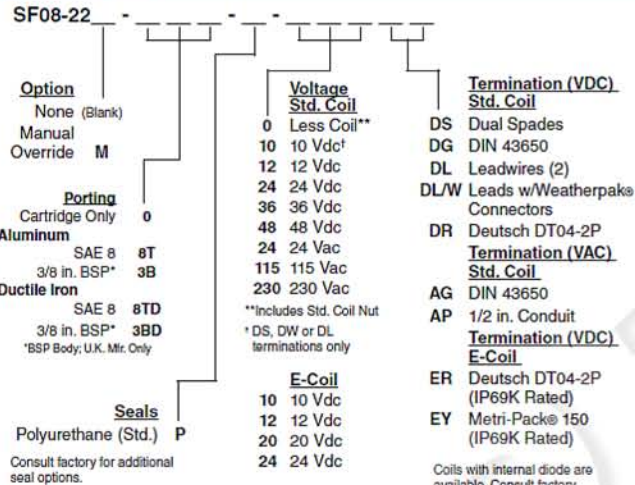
SF08-22__ - __ __ __ - __ - __ __ __ __ __

Option
None (Blank)
Manual Override M

Porting
Cartridge Only 0
Aluminum
SAE 8 8T
3/8 in. BSP* 3B
Ductile Iron
SAE 8 8TD
3/8 in. BSP* 3BD
*BSP Body; U.K. Mfr. Only

Seals
Polyurethane (Std.) P
Consult factory for additional seal options.

Voltage Std. Coil
0 Less Coil**
10 10 Vdc†
12 12 Vdc
24 24 Vdc
36 36 Vdc
48 48 Vdc
24 24 Vac
115 115 Vac
230 230 Vac
**Includes Std. Coil Nut
† DS, DW or DL terminations only

E-Coil
10 10 Vdc
12 12 Vdc
20 20 Vdc
24 24 Vdc

Termination (VDC) Std. Coil
DS Dual Spades
DG DIN 43650
DL Leadwires (2)
DL/W Leads w/Weatherpak® Connectors
DR Deutsch DT04-2P

Termination (VAC) Std. Coil
AG DIN 43650
AP 1/2 in. Conduit

Termination (VDC) E-Coil
ER Deutsch DT04-2P (IP69K Rated)
EY Metri-Pack® 150 (IP69K Rated)

Coils with internal diode are available. Consult factory.